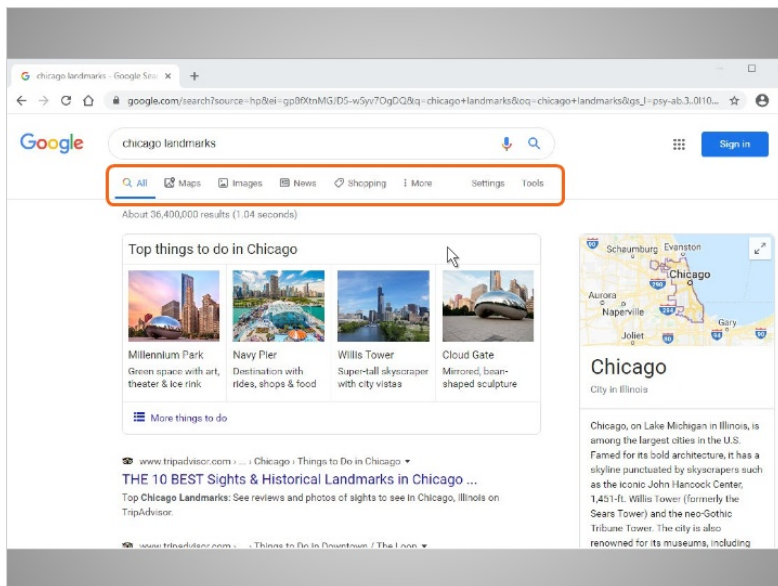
chicago landmarks - Google Sea ×
+

google.com/search?source=hp&ei=gp8fXtnMGJD5-wSyv7OgDQ&q=chicago+landmarks&oq=chicago+landmarks&gs_l=psy-ab.3..0l10...

Google
chicago landmarks
Sign in

All Maps Images News Shopping More Settings Tools

About 36,400,000 results (1.04 seconds)

Top things to do in Chicago

Millennium Park
Green space with art, theater & ice rink

Navy Pier
Destination with rides, shops & food

Willis Tower
Super-tall skyscraper with city vistas

Cloud Gate
Mirrored, bean-shaped sculpture

More things to do

www.tripadvisor.com › ... › Chicago › Things to Do in Chicago ▾
THE 10 BEST Sights & Historical Landmarks in Chicago ...
Top Chicago Landmarks: See reviews and photos of sights to see in Chicago, Illinois on TripAdvisor.

www.tripadvisor.com › ... › Things to Do in Downtown / The Loop ▾

Schaumburg Evanston
Chicago
Aurora
Naperville
Joliet
Gary

Chicago
City in Illinois

Chicago, on Lake Michigan in Illinois, is among the largest cities in the U.S. Famed for its bold architecture, it has a skyline punctuated by skyscrapers such as the iconic John Hancock Center, 1,451-ft. Willis Tower (formerly the Sears Tower) and the neo-Gothic Tribune Tower. The city is also renowned for its museums, including